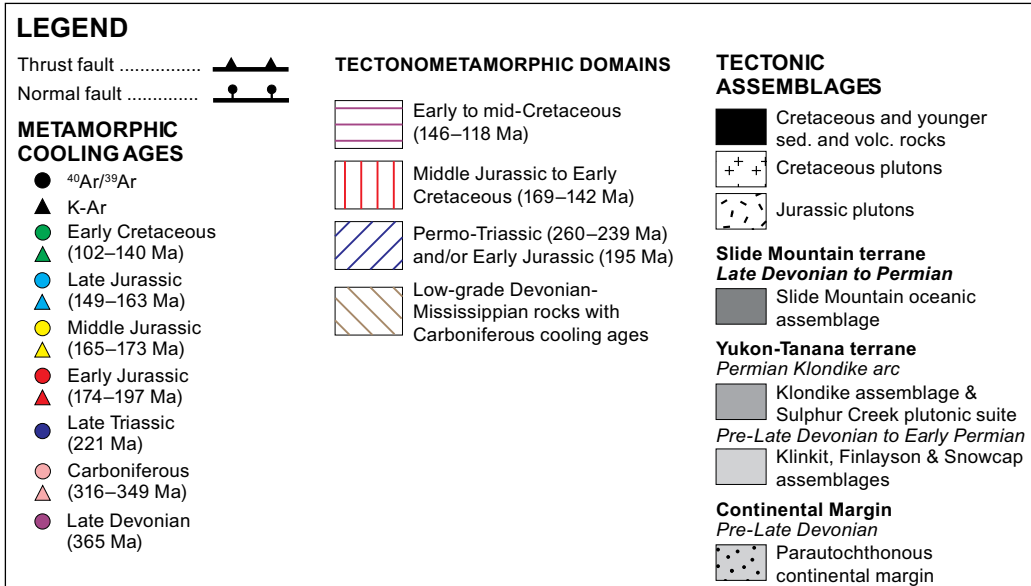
LEGEND

Thrust fault ...............

Normal fault .............

METAMORPHIC COOLING AGES

$^{40}Ar/^{39}Ar$

K-Ar

Early Cretaceous (102–140 Ma)

Late Jurassic (149–163 Ma)

Middle Jurassic (165–173 Ma)

Early Jurassic (174–197 Ma)

Late Triassic (221 Ma)

Carboniferous (316–349 Ma)

Late Devonian (365 Ma)

TECTONOMETAMORPHIC DOMAINS

Early to mid-Cretaceous (146–118 Ma)

Middle Jurassic to Early Cretaceous (169–142 Ma)

Permo-Triassic (260–239 Ma) and/or Early Jurassic (195 Ma)

Low-grade Devonian-Mississippian rocks with Carboniferous cooling ages

TECTONIC ASSEMBLAGES

Cretaceous and younger sed. and volc. rocks

Cretaceous plutons

Jurassic plutons

Slide Mountain terrane
Late Devonian to Permian

Slide Mountain oceanic assemblage

Yukon-Tanana terrane
Permian Klondike arc

Klondike assemblage & Sulphur Creek plutonic suite

Pre-Late Devonian to Early Permian

Klinkit, Finlayson & Snowcap assemblages

Continental Margin
Pre-Late Devonian

Parautochthonous continental margin